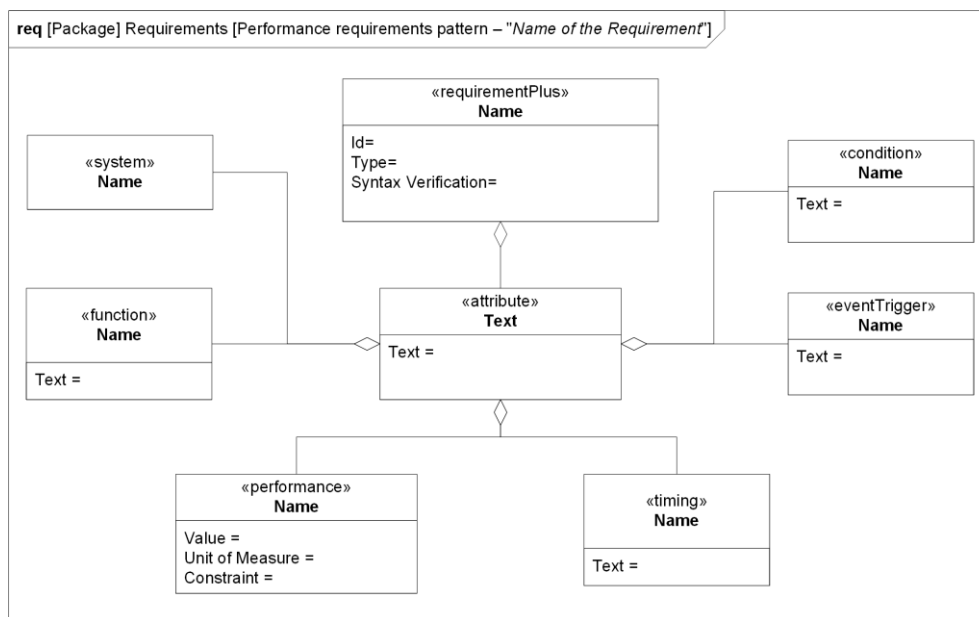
req [Package] Requirements [Performance requirements pattern – "Name of the Requirement"]

«requirementPlus»
Name
Id=
Type=
Syntax Verification=

«system»
Name

«condition»
Name
Text =

«function»
Name
Text =

«attribute»
Text
Text =

«eventTrigger»
Name
Text =

«performance»
Name
Value =
Unit of Measure =
Constraint =

«timing»
Name
Text =